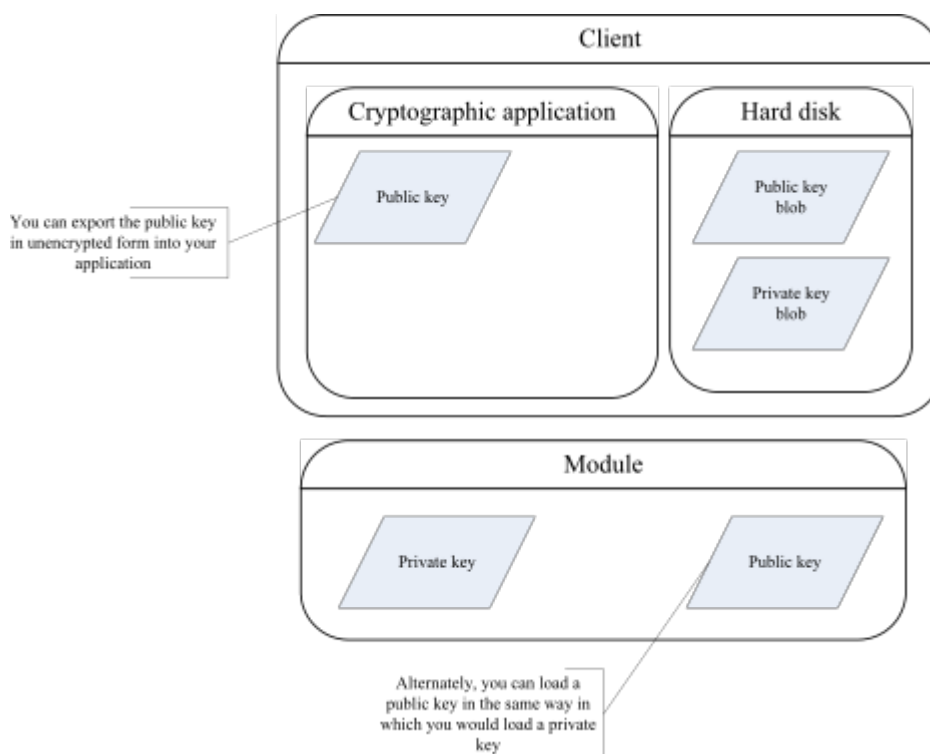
Client

Cryptographic application

Public key

You can export the public key in unencrypted form into your application

Hard disk

Public key blob

Private key blob

Module

Private key

Public key

Alternately, you can load a public key in the same way in which you would load a private key